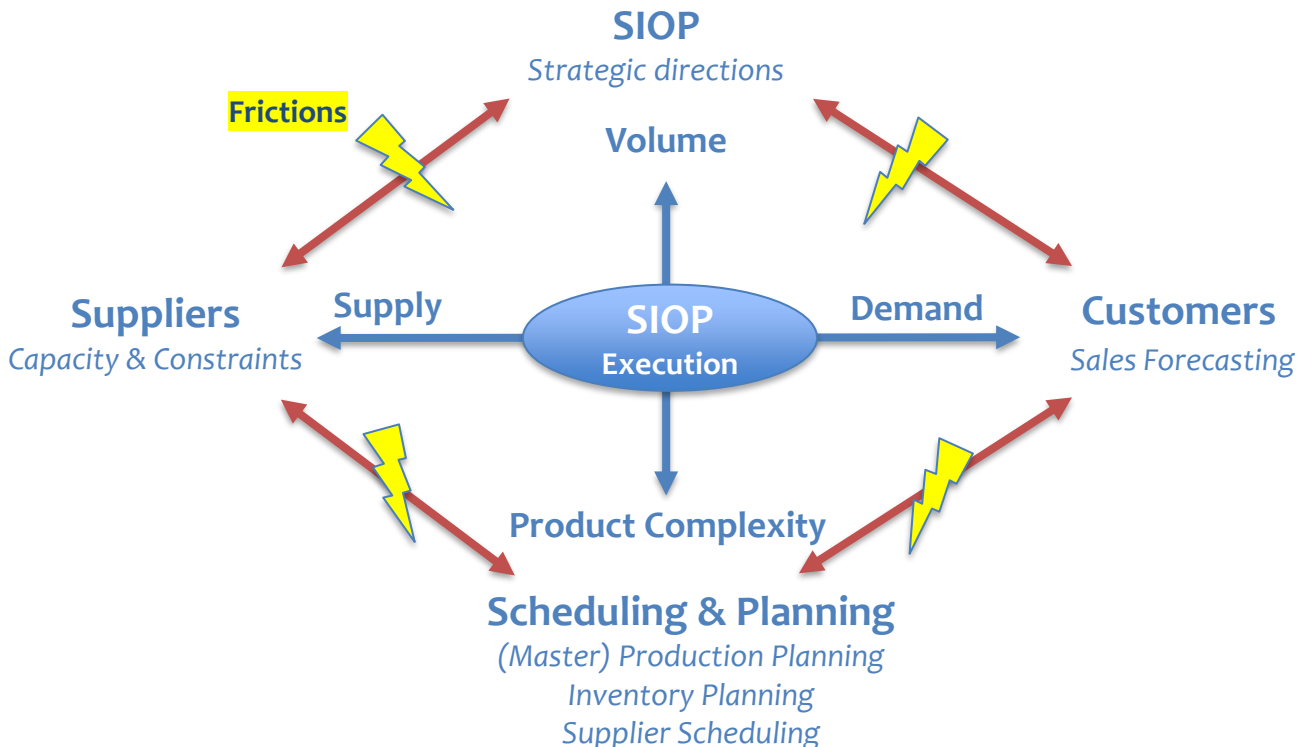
SIOP
Strategic directions

Frictions

Volume

Suppliers
Capacity & Constraints

Supply

SIOP
Execution

Demand

Customers
Sales Forecasting

Product Complexity

Scheduling & Planning
(Master) Production Planning
Inventory Planning
Supplier Scheduling